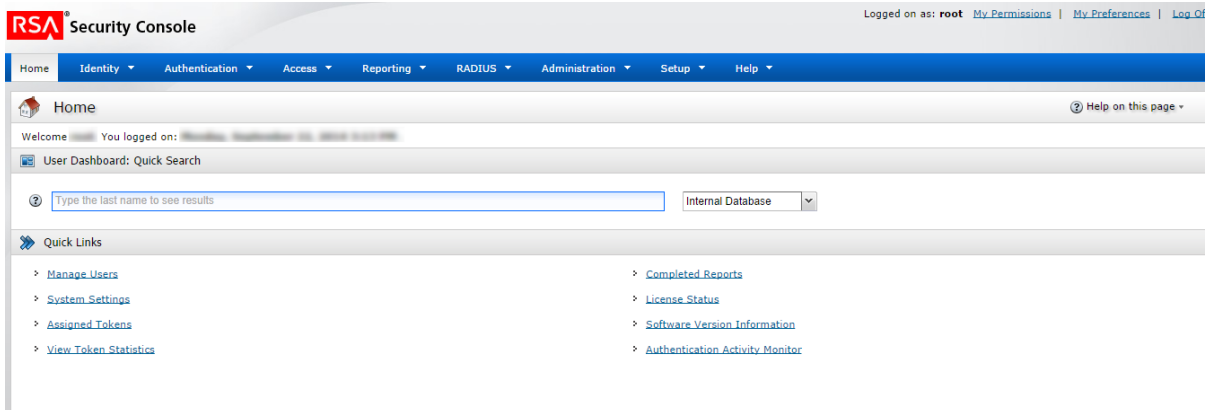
RSA® Security Console

Logged on as: root  My Permissions | My Preferences | Log Of

Home  Identity ▼  Authentication ▼  Access ▼  Reporting ▼  RADIUS ▼  Administration ▼  Setup ▼  Help ▼

Home

Help on this page ▾

Welcome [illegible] You logged on: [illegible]

User Dashboard: Quick Search

Type the last name to see results

Internal Database

Quick Links

Manage Users

System Settings

Assigned Tokens

View Token Statistics

Completed Reports

License Status

Software Version Information

Authentication Activity Monitor